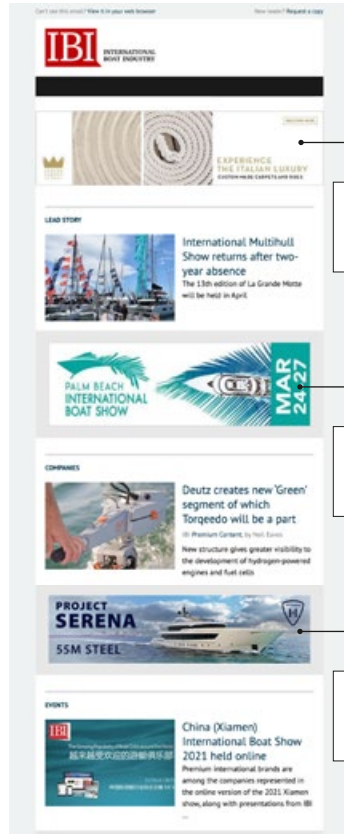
Can't see this email? View it in your web browser

New reader? Request a copy

IBI INTERNATIONAL BOAT INDUSTRY

DISCOVER MORE

EXPERIENCE THE ITALIAN LUXURY

CUSTOM MADE CARPETS AND RUGS

LEAD STORY

International Multihull Show returns after two-year absence

The 13th edition of La Grande Motte will be held in April

PALM BEACH INTERNATIONAL BOAT SHOW

MAR 24 27

COMPANIES

Deutz creates new 'Green' segment of which Torqeedo will be a part

IBI Premium Content, by Neil Eaves

New structure gives greater visibility to the development of hydrogen-powered engines and fuel cells

PROJECT SERENA

55M STEEL

EVENTS

IBI

China (Xiamen) International Boat Show 2021 held online

Premium international brands are among the companies represented in the online version of the 2021 Xiamen show, along with presentations from IBI